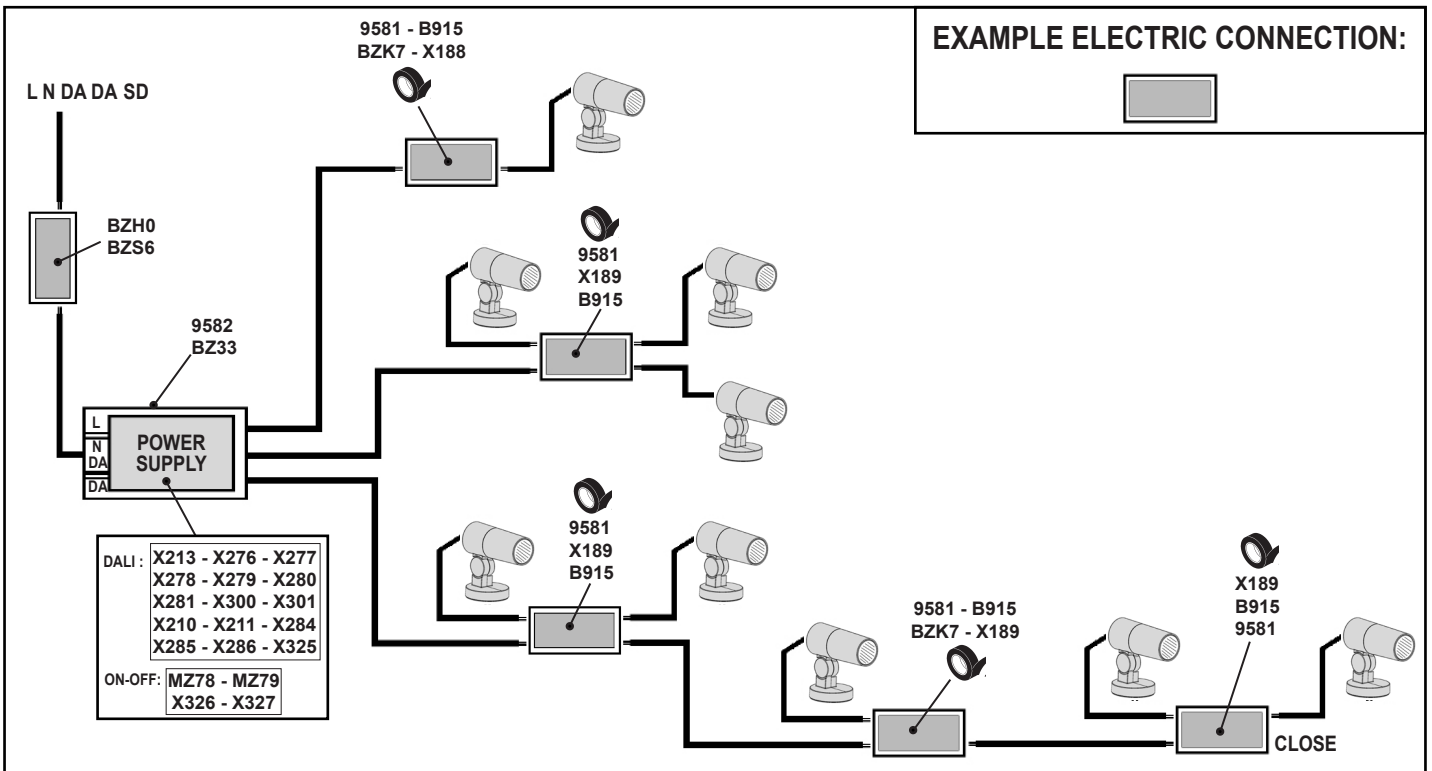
EXAMPLE ELECTRIC CONNECTION:

L N DA DA SD

9581 - B915
BZK7 - X188

BZH0
BZS6

9581
X189
B915

9582
BZ33

L
N
DA
DA

POWER SUPPLY

9581
X189
B915

DALI : X213 - X276 - X277
X278 - X279 - X280
X281 - X300 - X301
X210 - X211 - X284
X285 - X286 - X325

ON-OFF: MZ78 - MZ79
X326 - X327

9581 - B915
BZK7 - X189

X189
B915
9581

CLOSE